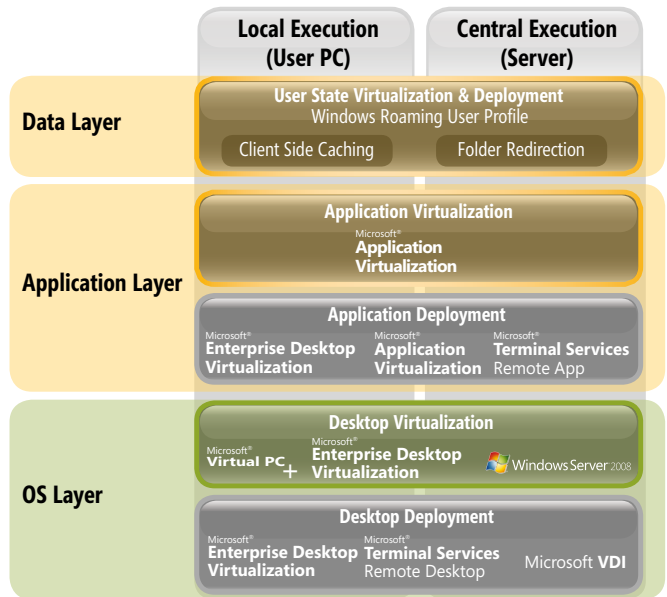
Local Execution (User PC)

Central Execution (Server)

Data Layer

User State Virtualization & Deployment
Windows Roaming User Profile

Client Side Caching

Folder Redirection

Application Layer

Application Virtualization

Microsoft® Application Virtualization

Application Deployment

Microsoft® Enterprise Desktop Virtualization

Microsoft® Application Virtualization

Microsoft® Terminal Services Remote App

OS Layer

Desktop Virtualization

Microsoft® Virtual PC +

Microsoft® Enterprise Desktop Virtualization

Windows Server 2008

Desktop Deployment

Microsoft® Enterprise Desktop Virtualization

Microsoft® Terminal Services Remote Desktop

Microsoft VDI